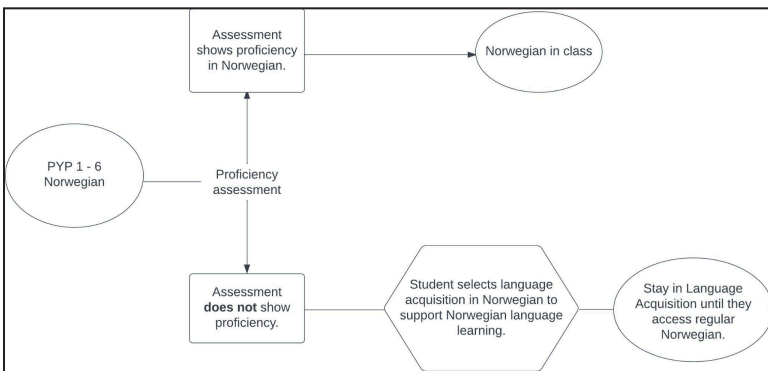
Assessment shows proficiency in Norwegian.

Norwegian in class

PYP 1 - 6 Norwegian

Proficiency assessment

Assessment **does not** show proficiency.

Student selects language acquisition in Norwegian to support Norwegian language learning.

Stay in Language Acquisition until they access regular Norwegian.